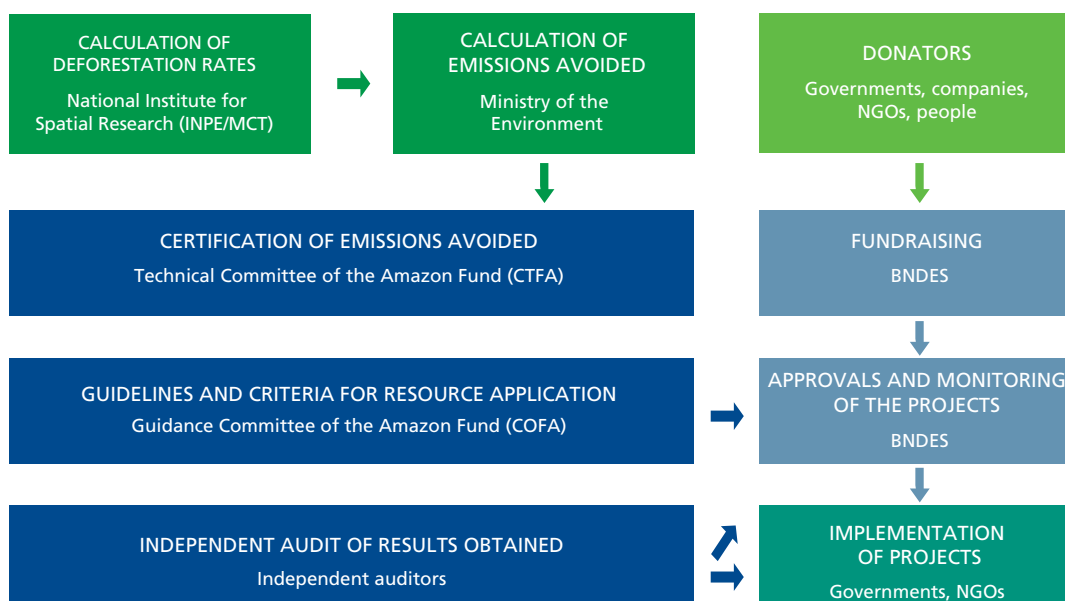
CALCULATION OF DEFORESTATION RATES
National Institute for Spatial Research (INPE/MCT)

CALCULATION OF EMISSIONS AVOIDED
Ministry of the Environment

DONATORS
Governments, companies, NGOs, people

CERTIFICATION OF EMISSIONS AVOIDED
Technical Committee of the Amazon Fund (CTFA)

FUNDRAISING
BNDES

GUIDELINES AND CRITERIA FOR RESOURCE APPLICATION
Guidance Committee of the Amazon Fund (COFA)

APPROVALS AND MONITORING OF THE PROJECTS
BNDES

INDEPENDENT AUDIT OF RESULTS OBTAINED
Independent auditors

IMPLEMENTATION OF PROJECTS
Governments, NGOs